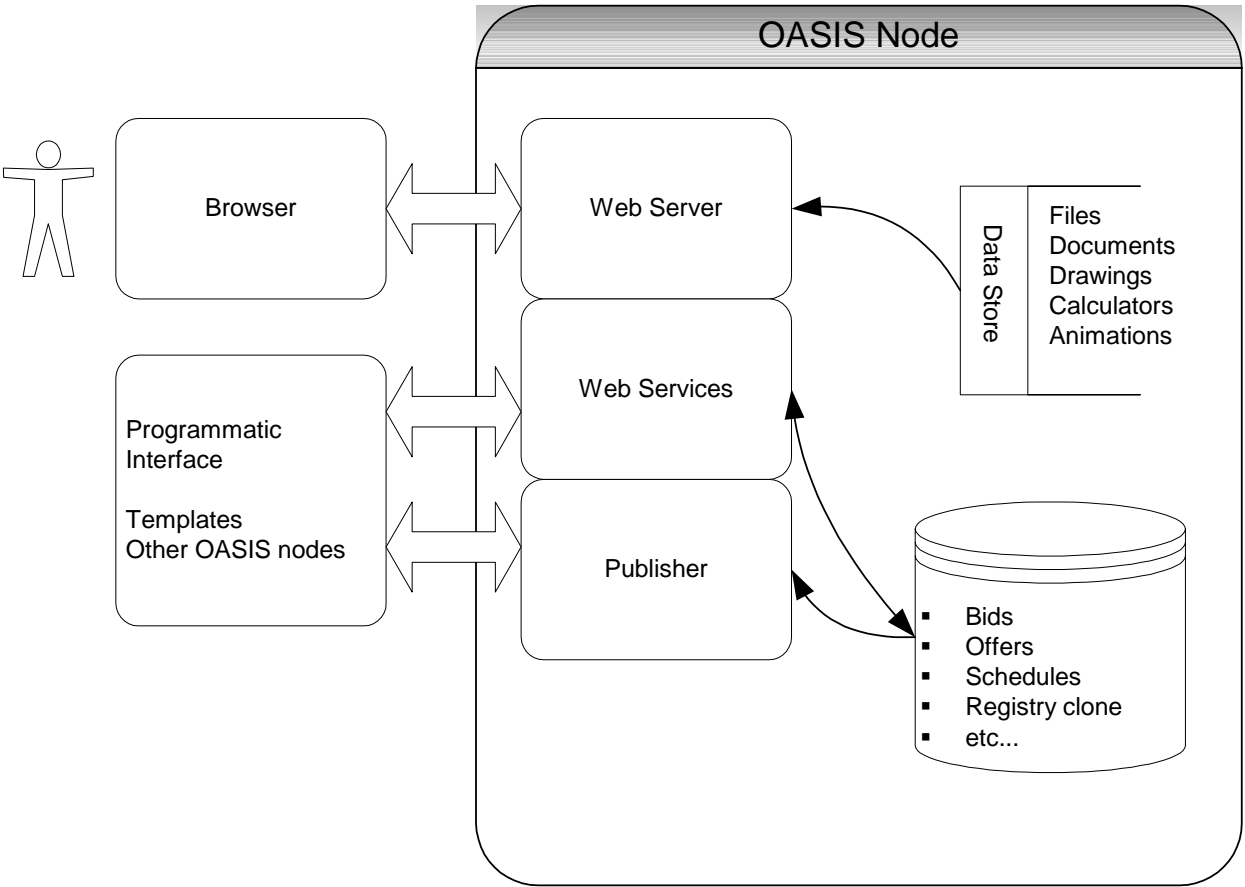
OASIS Node

Browser

Web Server

Data Store

Files
Documents
Drawings
Calculators
Animations

Web Services

Programmatic Interface

Templates
Other OASIS nodes

Publisher

- Bids
- Offers
- Schedules
- Registry clone
- etc...